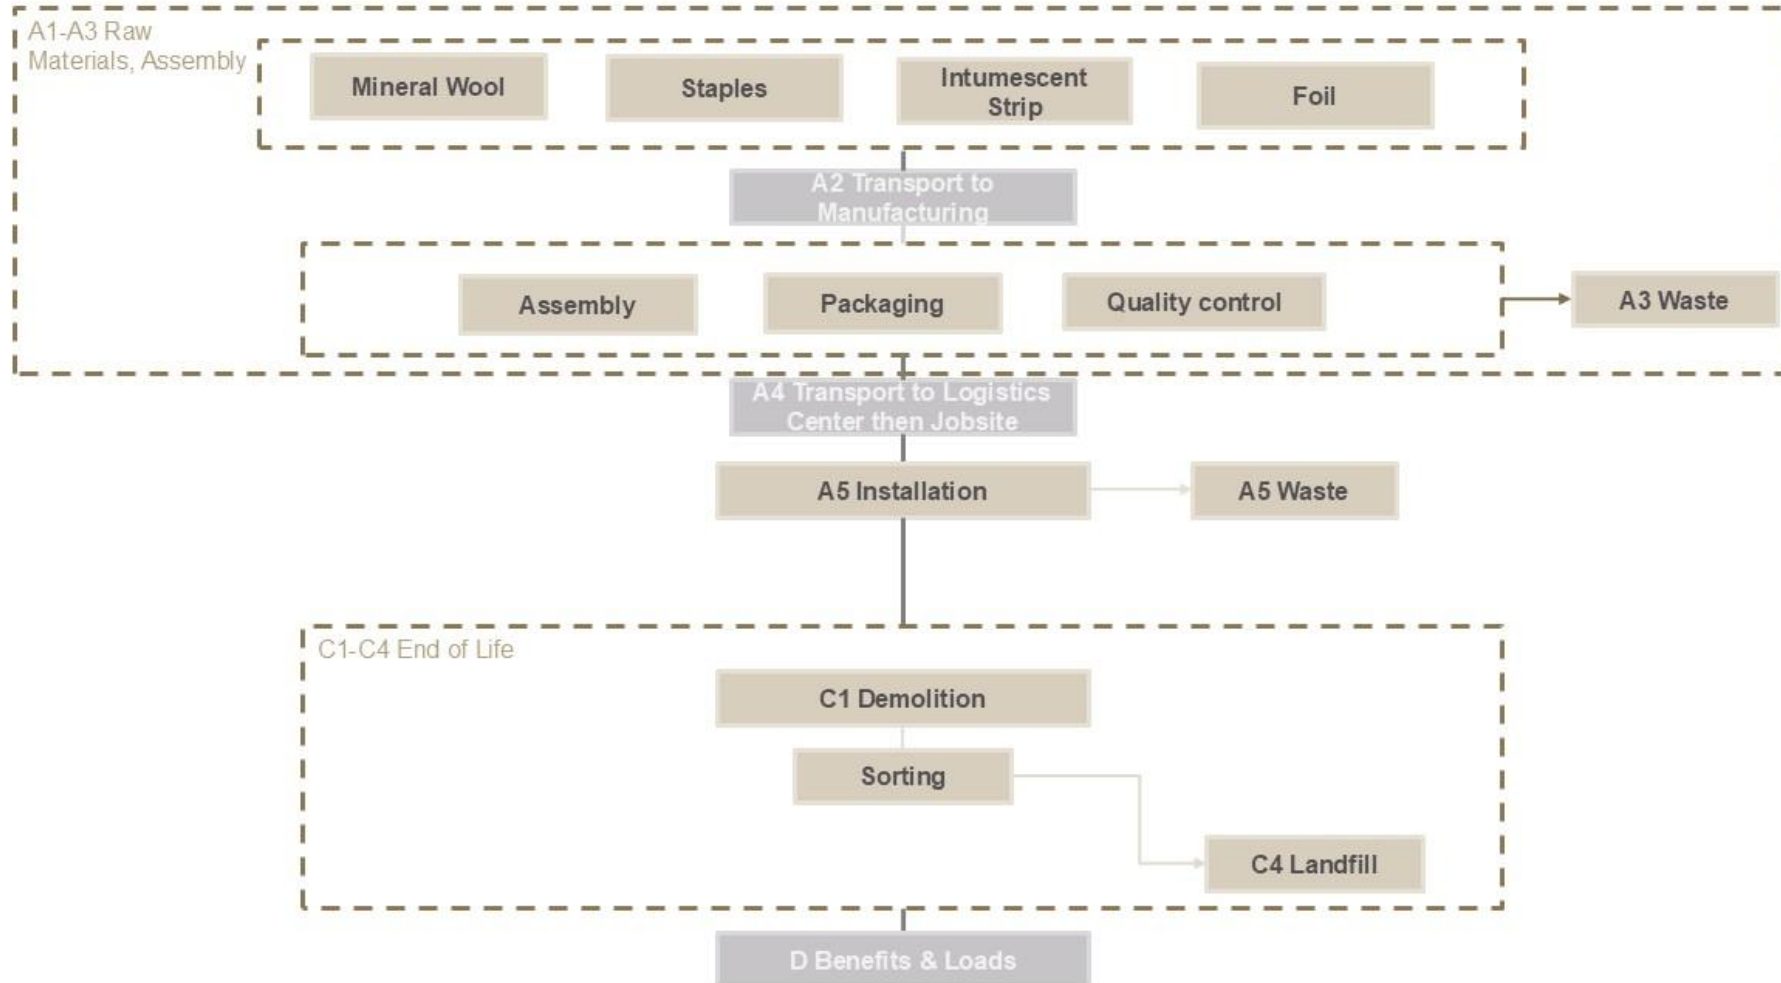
A1-A3 Raw Materials, Assembly

Mineral Wool

Staples

Intumescent Strip

Foil

A2 Transport to Manufacturing

Assembly

Packaging

Quality control

A3 Waste

A4 Transport to Logistics Center then Jobsite

A5 Installation

A5 Waste

C1-C4 End of Life

C1 Demolition

Sorting

C4 Landfill

D Benefits & Loads